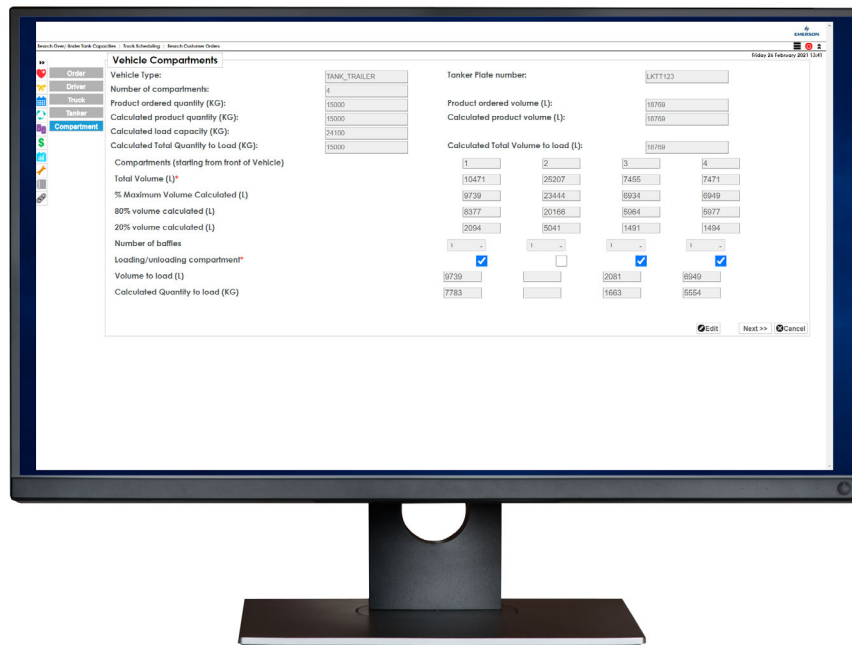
EMERSON

Search Over/ Under Tank Capacities | Truck Scheduling | Search Customer Orders

Friday 26 February 2021 13:41

Order
Driver
Truck
Tanker
Compartment

Vehicle Compartments

Vehicle Type: TANK_TRAILER
Tanker Plate number: LKTT123
Number of compartments: 4
Product ordered quantity (KG): 15000
Product ordered volume (L): 18769
Calculated product quantity (KG): 15000
Calculated product volume (L): 18769
Calculated load capacity (KG): 24100
Calculated Total Quantity to Load (KG): 15000
Calculated Total Volume to load (L): 18769

| Compartments (starting from front of Vehicle) | 1 | 2 | 3 | 4 |
|---|---|---|---|---|
| Total Volume (L)* | 10471 | 25207 | 7455 | 7471 |
| % Maximum Volume Calculated (L) | 9739 | 23444 | 6934 | 6949 |
| 80% volume calculated (L) | 8377 | 20166 | 5964 | 5977 |
| 20% volume calculated (L) | 2094 | 5041 | 1491 | 1494 |
| Number of baffles | 1 | 1 | 1 | 1 |
| Loading/unloading compartment* | ✓ | | ✓ | ✓ |
| Volume to load (L) | 9739 | | 2081 | 6949 |
| Calculated Quantity to load (KG) | 7783 | | 1663 | 5554 |

Edit Next >> Cancel